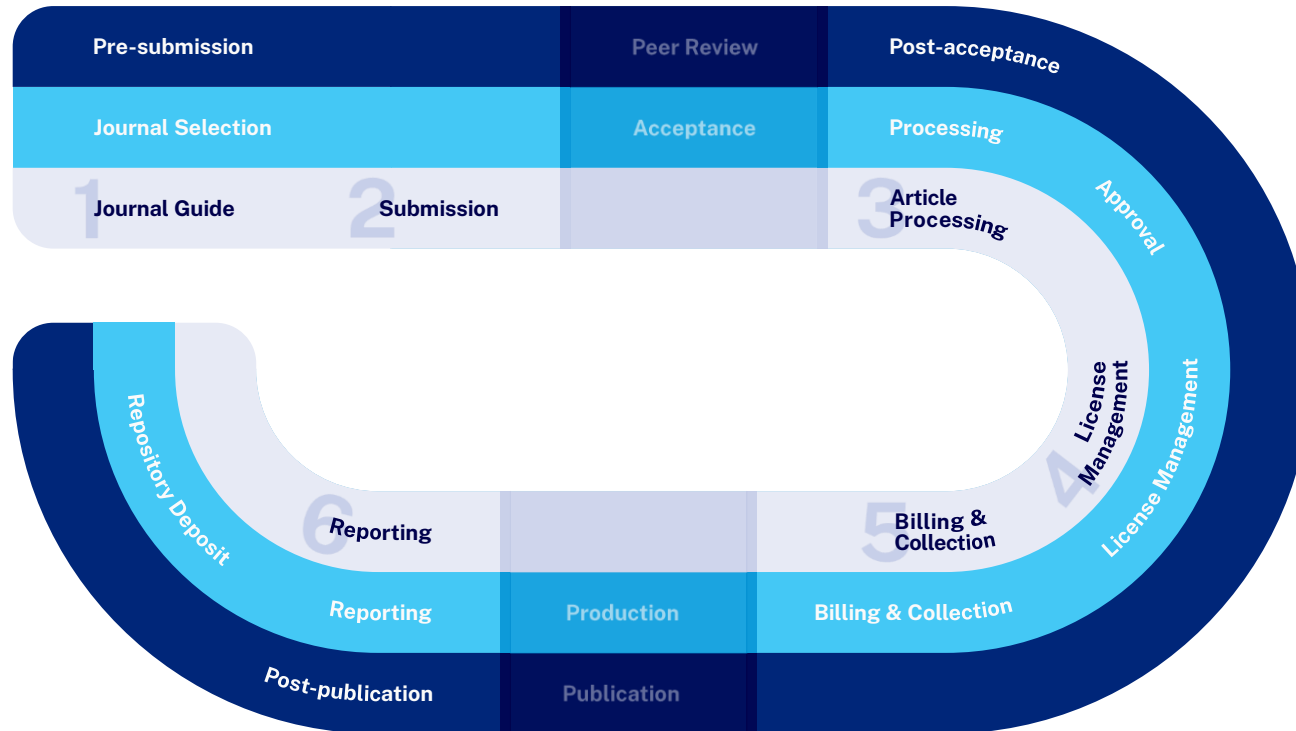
Pre-submission

Peer Review

Post-acceptance

Journal Selection

Acceptance

Processing

1 Journal Guide

2 Submission

3 Article Processing

Approval

License Management

4 License Management

5 Billing & Collection

Billing & Collection

Production

Publication

6 Reporting

Reporting

Repository Deposit

Post-publication